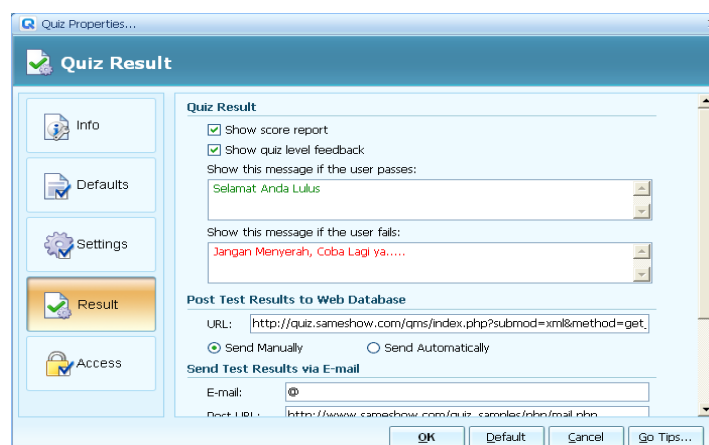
Quiz Properties...

Quiz Result

Info

Defaults

Settings

Result

Access

Quiz Result

Show score report

Show quiz level feedback

Show this message if the user passes:

Selamat Anda Lulus

Show this message if the user fails:

Jangan Menyerah, Coba Lagi ya.....

Post Test Results to Web Database

URL: http://quiz.sameshow.com/qms/index.php?submod=xml&method=get_

Send Manually

Send Automatically

Send Test Results via E-mail

E-mail: @

Post URL: http://www.sameshow.com/quiz_samples/php/mail.php

OK

Default

Cancel

Go Tips...